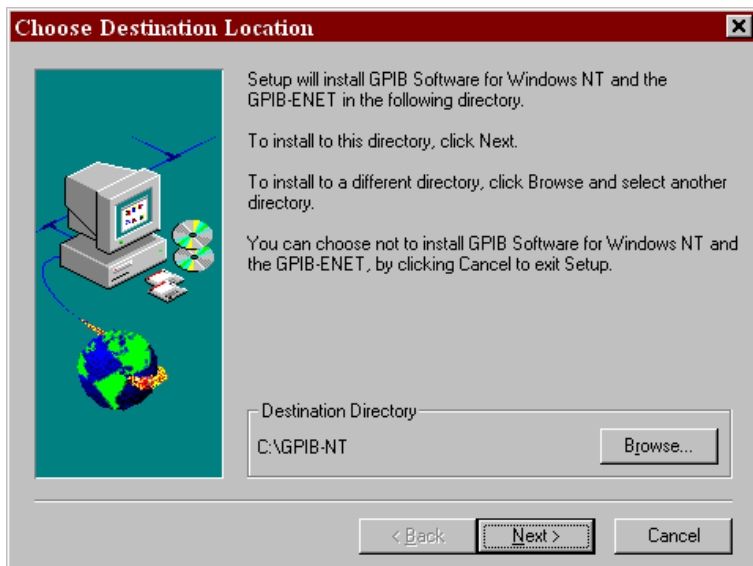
Choose Destination Location

Setup will install GPIB Software for Windows NT and the GPIB-ENET in the following directory.

To install to this directory, click Next.

To install to a different directory, click Browse and select another directory.

You can choose not to install GPIB Software for Windows NT and the GPIB-ENET, by clicking Cancel to exit Setup.

Destination Directory

C:\GPIB-NT

Browse...

< Back

Next >

Cancel